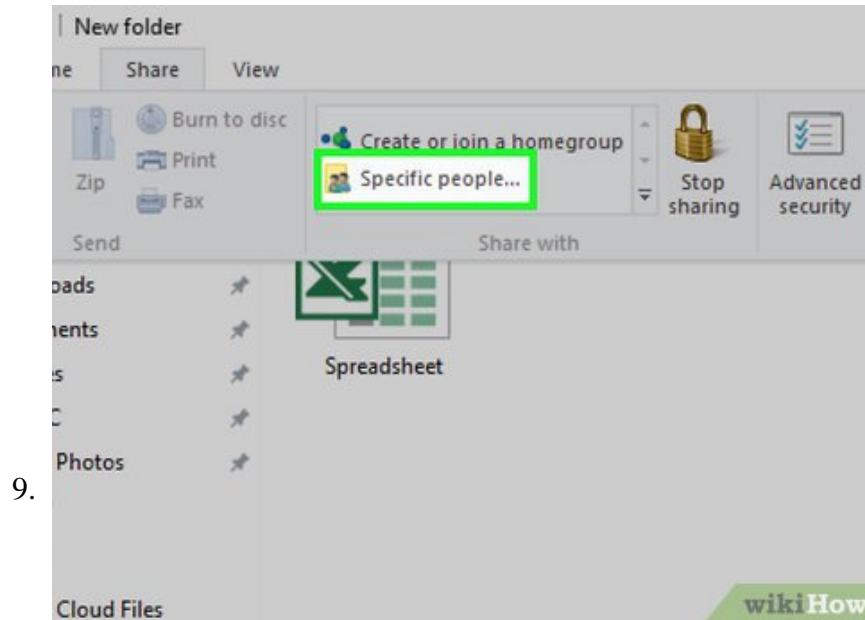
| New folder

ne Share View

Zip

Burn to disc

Print

Fax

Send

Create or join a homegroup

Specific people...

Share with

Stop sharing

Advanced security

oads

nents

s

C

Photos

Cloud Files

Spreadsheet

9.

wikiHow